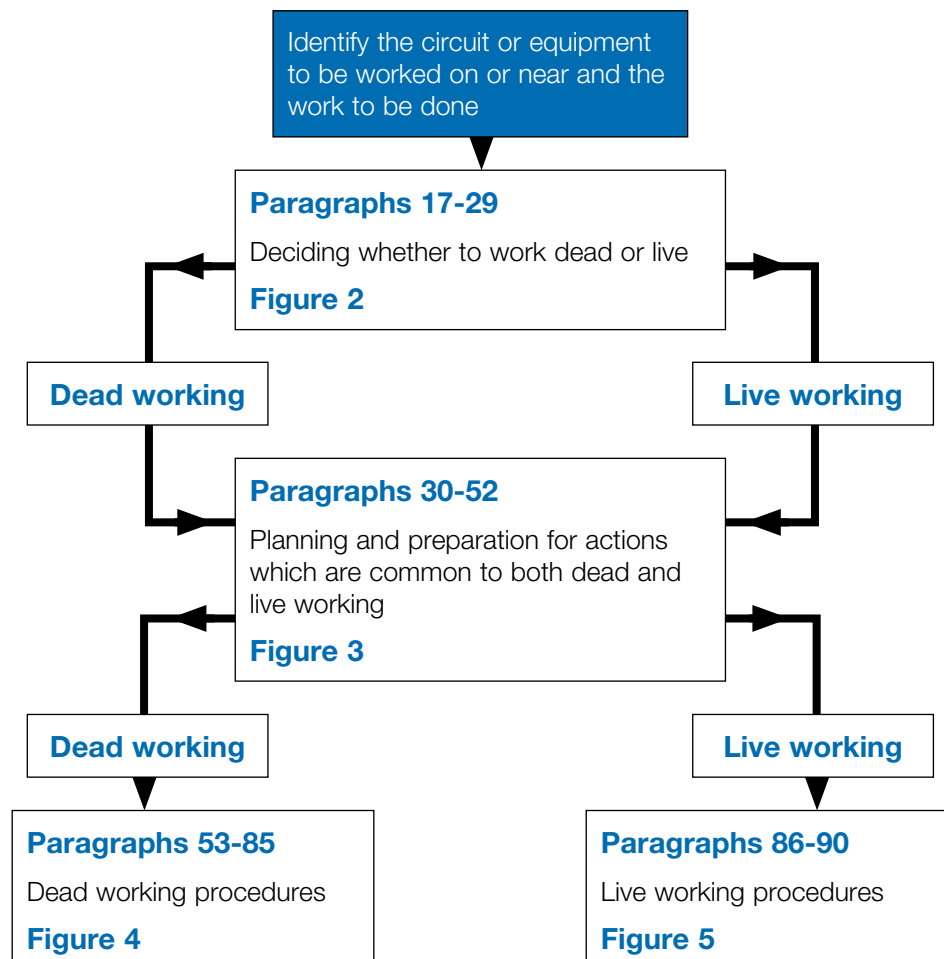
Identify the circuit or equipment to be worked on or near and the work to be done

Paragraphs 17-29

Deciding whether to work dead or live

Figure 2

Dead working

Live working

Paragraphs 30-52

Planning and preparation for actions which are common to both dead and live working

Figure 3

Dead working

Live working

Paragraphs 53-85

Dead working procedures

Figure 4

Paragraphs 86-90

Live working procedures

Figure 5